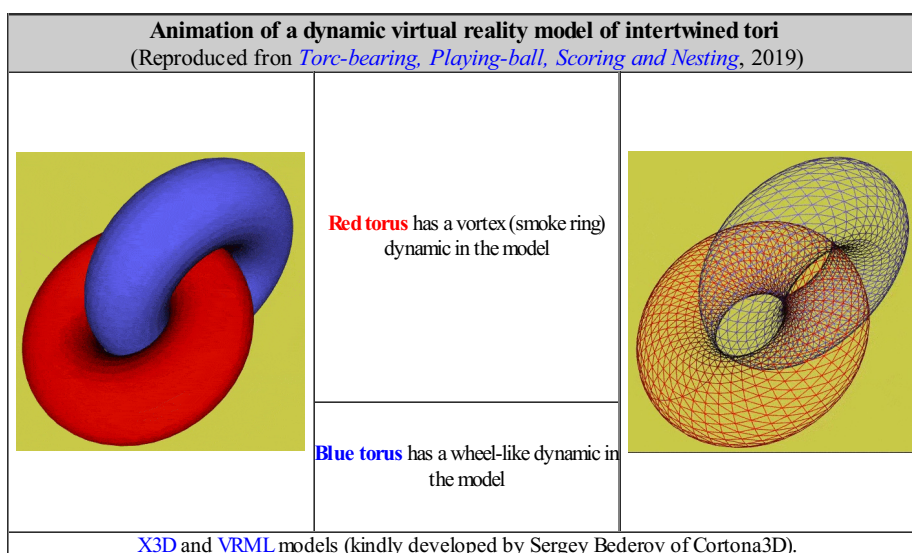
| Animation of a dynamic virtual reality model of intertwined tori<br>(Reproduced fron *Torc-bearing, Playing-ball, Scoring and Nesting*, 2019) | | |
|---|---|---|
| | **Red torus** has a vortex (smoke ring) dynamic in the model | |
| | **Blue torus** has a wheel-like dynamic in the model | |

X3D and VRML models (kindly developed by Sergey Bederov of Cortona3D).